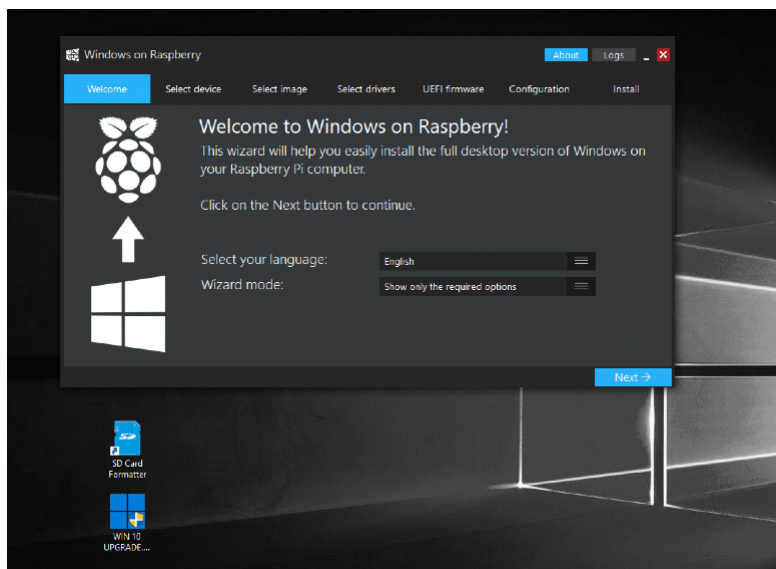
Windows on Raspberry

About Logs _ ✕

Welcome | Select device | Select image | Select drivers | UEFI firmware | Configuration | Install

Welcome to Windows on Raspberry!

This wizard will help you easily install the full desktop version of Windows on your Raspberry Pi computer.

Click on the Next button to continue.

Select your language: English

Wizard mode: Show only the required options

Next →

SD

SD Card Formatter

WIN 10 UPGRADE....